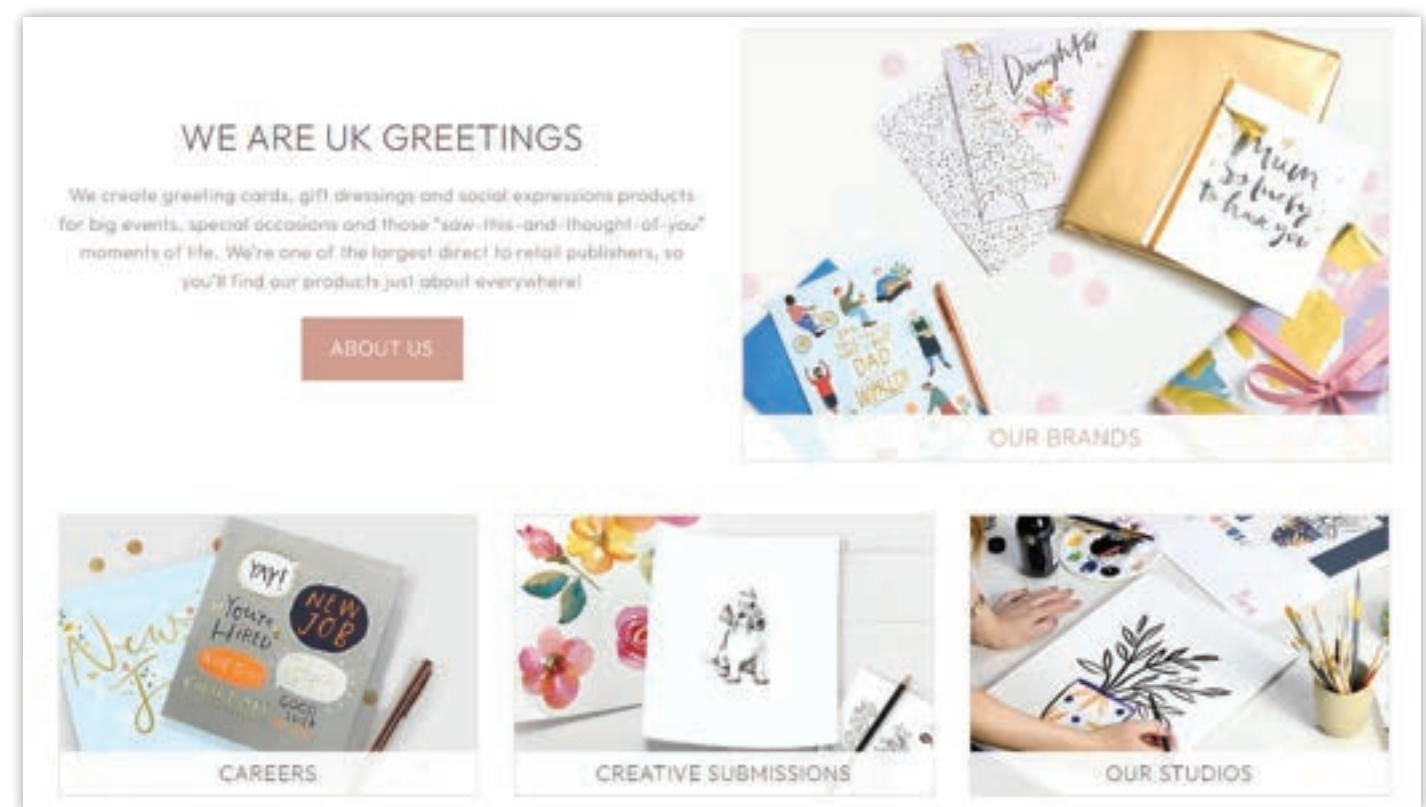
WE ARE UK GREETINGS

We create greeting cards, gift dressings and social expressions products for big events, special occasions and those "saw-this-and-thought-of-you" moments of life. We're one of the largest direct to retail publishers, so you'll find our products just about everywhere!

ABOUT US

Daughter

Mum So lucky to have you

DAD WORLD

OUR BRANDS

Yay! You're Hired NEW JOB GOOD LUCK

New

CAREERS

CREATIVE SUBMISSIONS

OUR STUDIOS